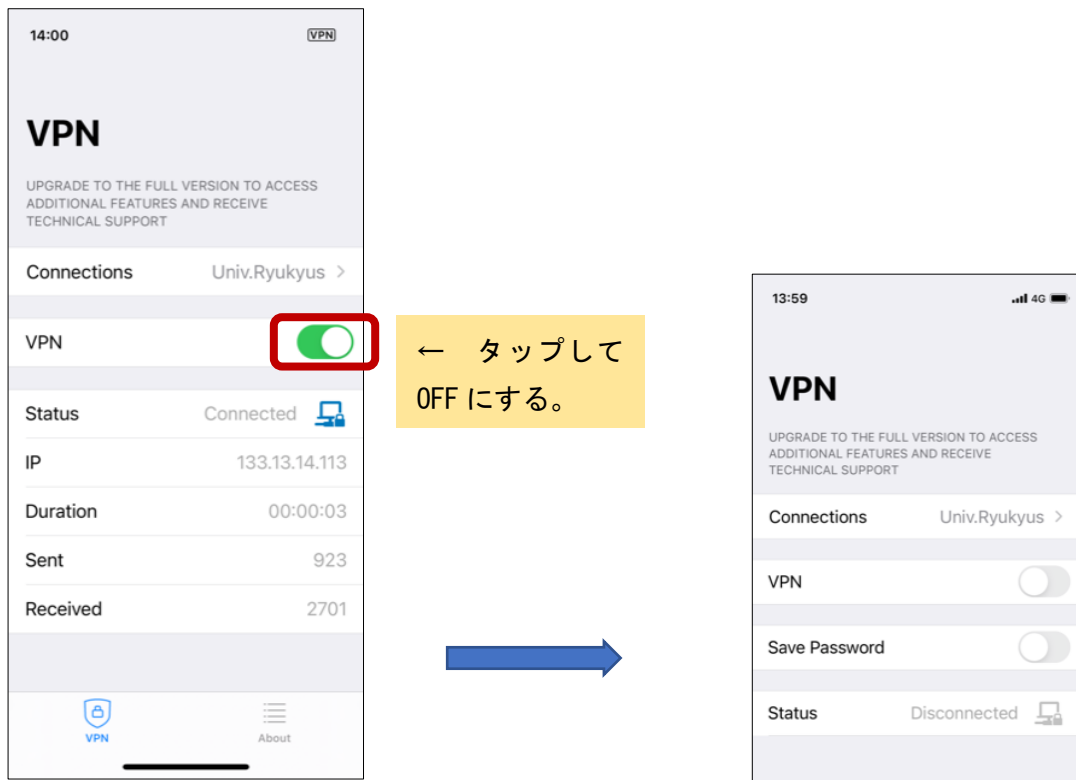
14:00

VPN

VPN

UPGRADE TO THE FULL VERSION TO ACCESS ADDITIONAL FEATURES AND RECEIVE TECHNICAL SUPPORT

Connections Univ.Ryukyus >

VPN

Status Connected

IP 133.13.14.113

Duration 00:00:03

Sent 923

Received 2701

VPN

About

← タップして OFF にする。

13:59

4G

VPN

UPGRADE TO THE FULL VERSION TO ACCESS ADDITIONAL FEATURES AND RECEIVE TECHNICAL SUPPORT

Connections Univ.Ryukyus >

VPN

Save Password

Status Disconnected